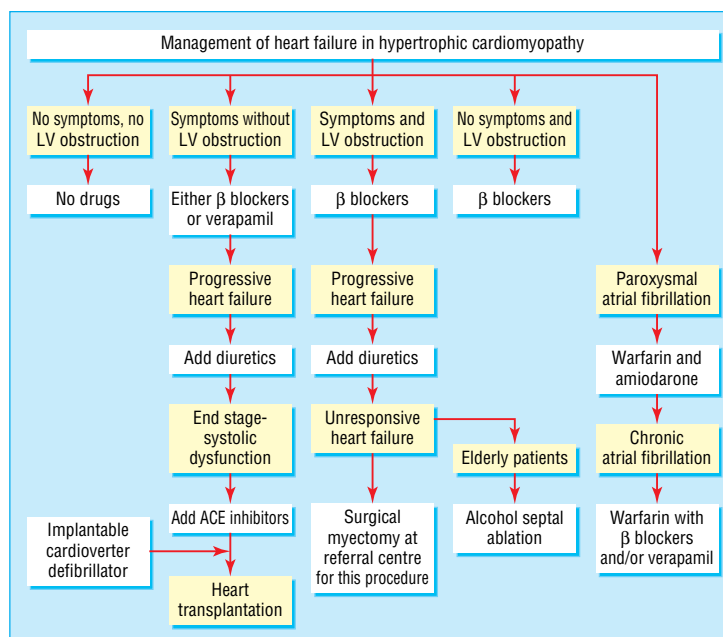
Management of heart failure in hypertrophic cardiomyopathy

No symptoms, no LV obstruction

No drugs

Symptoms without LV obstruction

Either β blockers or verapamil

Progressive heart failure

Add diuretics

End stage-systolic dysfunction

Add ACE inhibitors

Implantable cardioverter defibrillator

Heart transplantation

Symptoms and LV obstruction

β blockers

Progressive heart failure

Add diuretics

Unresponsive heart failure

Surgical myectomy at referral centre for this procedure

Elderly patients

Alcohol septal ablation

No symptoms and LV obstruction

β blockers

Paroxysmal atrial fibrillation

Warfarin and amiodarone

Chronic atrial fibrillation

Warfarin with β blockers and/or verapamil